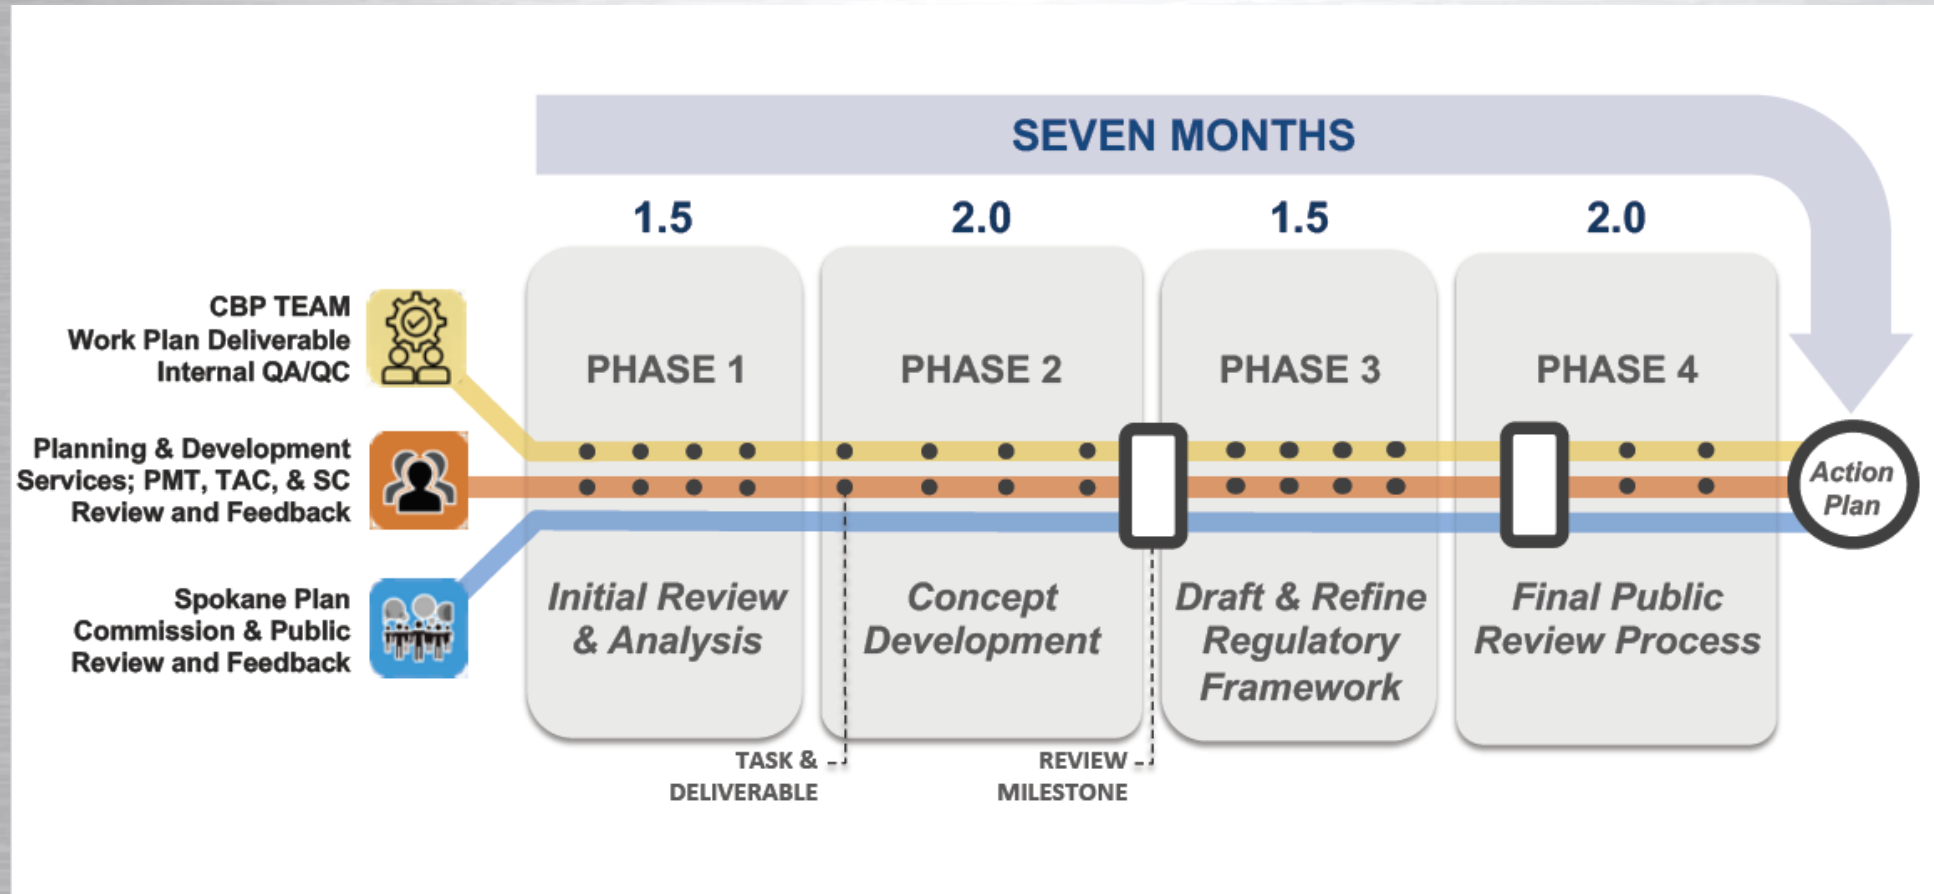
SEVEN MONTHS

1.5 2.0 1.5 2.0

CBP TEAM
Work Plan Deliverable
Internal QA/QC

Planning & Development Services; PMT, TAC, & SC Review and Feedback

Spokane Plan Commission & Public Review and Feedback

PHASE 1
Initial Review & Analysis

PHASE 2
Concept Development

PHASE 3
Draft & Refine Regulatory Framework

PHASE 4
Final Public Review Process

Action Plan

TASK & DELIVERABLE

REVIEW MILESTONE